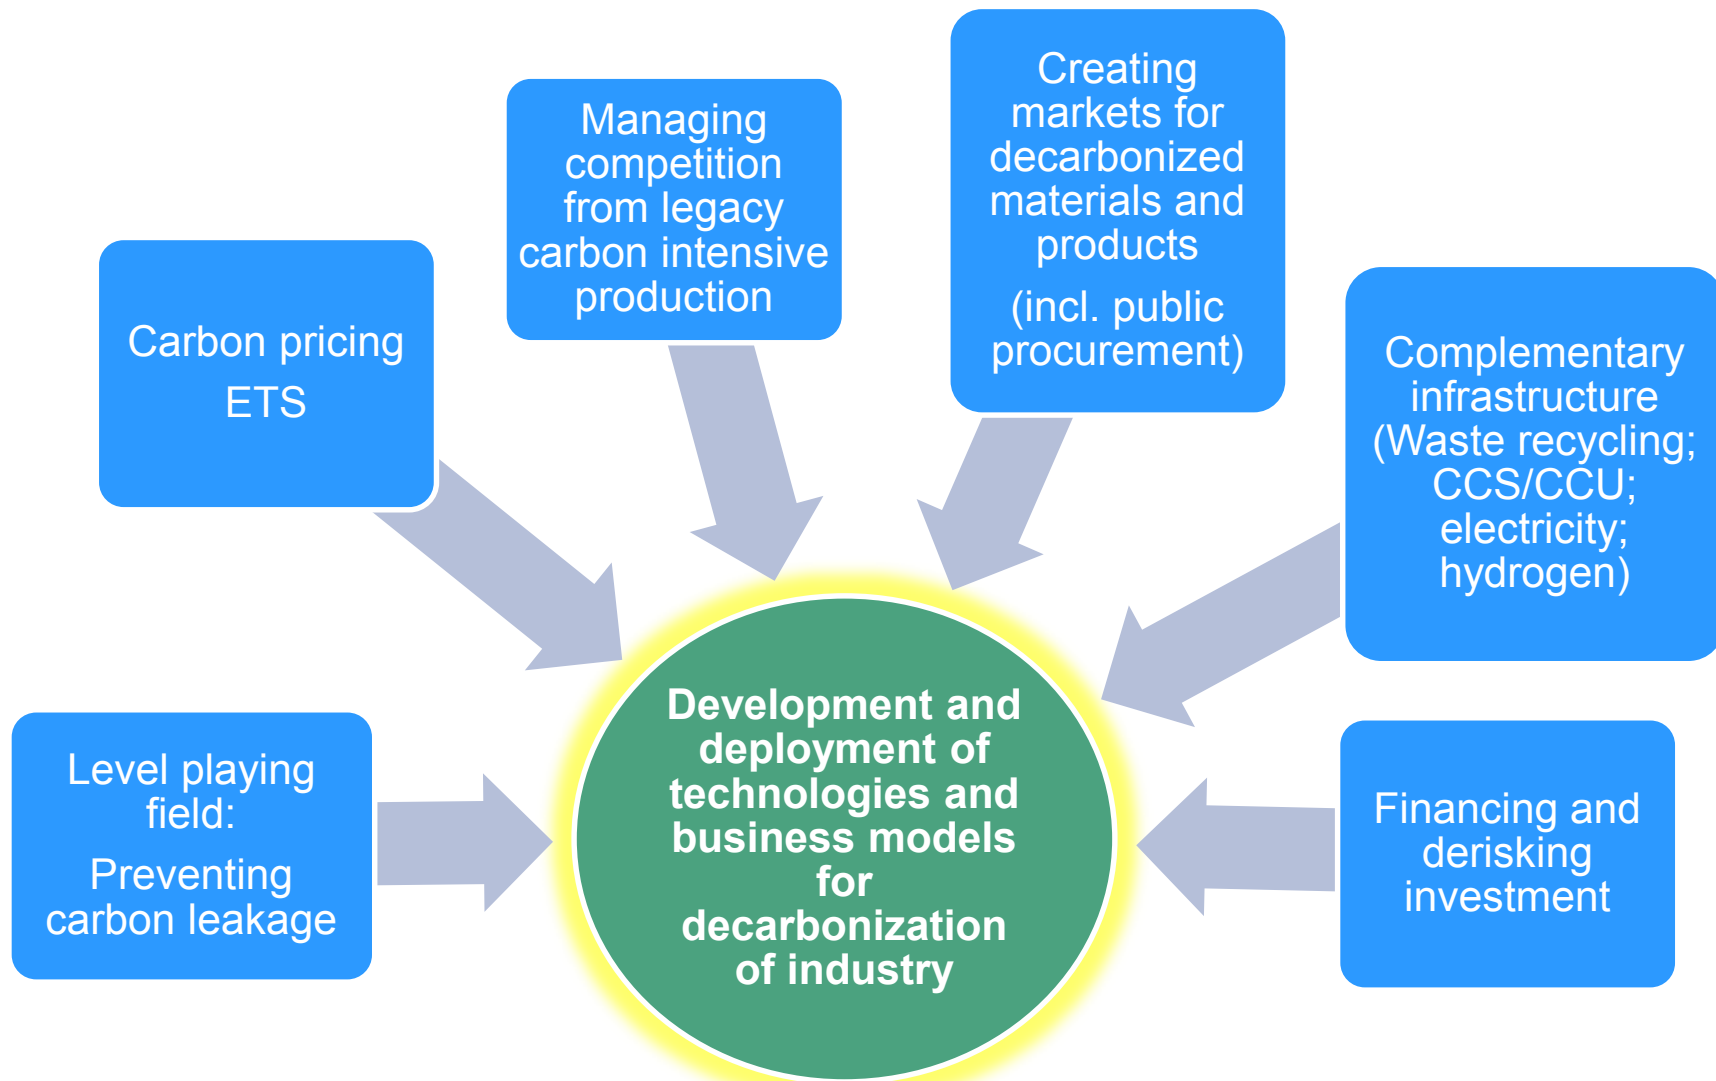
Carbon pricing
ETS

Managing competition from legacy carbon intensive production

Creating markets for decarbonized materials and products
(incl. public procurement)

Complementary infrastructure (Waste recycling; CCS/CCU; electricity; hydrogen)

Level playing field:
Preventing carbon leakage

Development and deployment of technologies and business models for decarbonization of industry

Financing and derisking investment